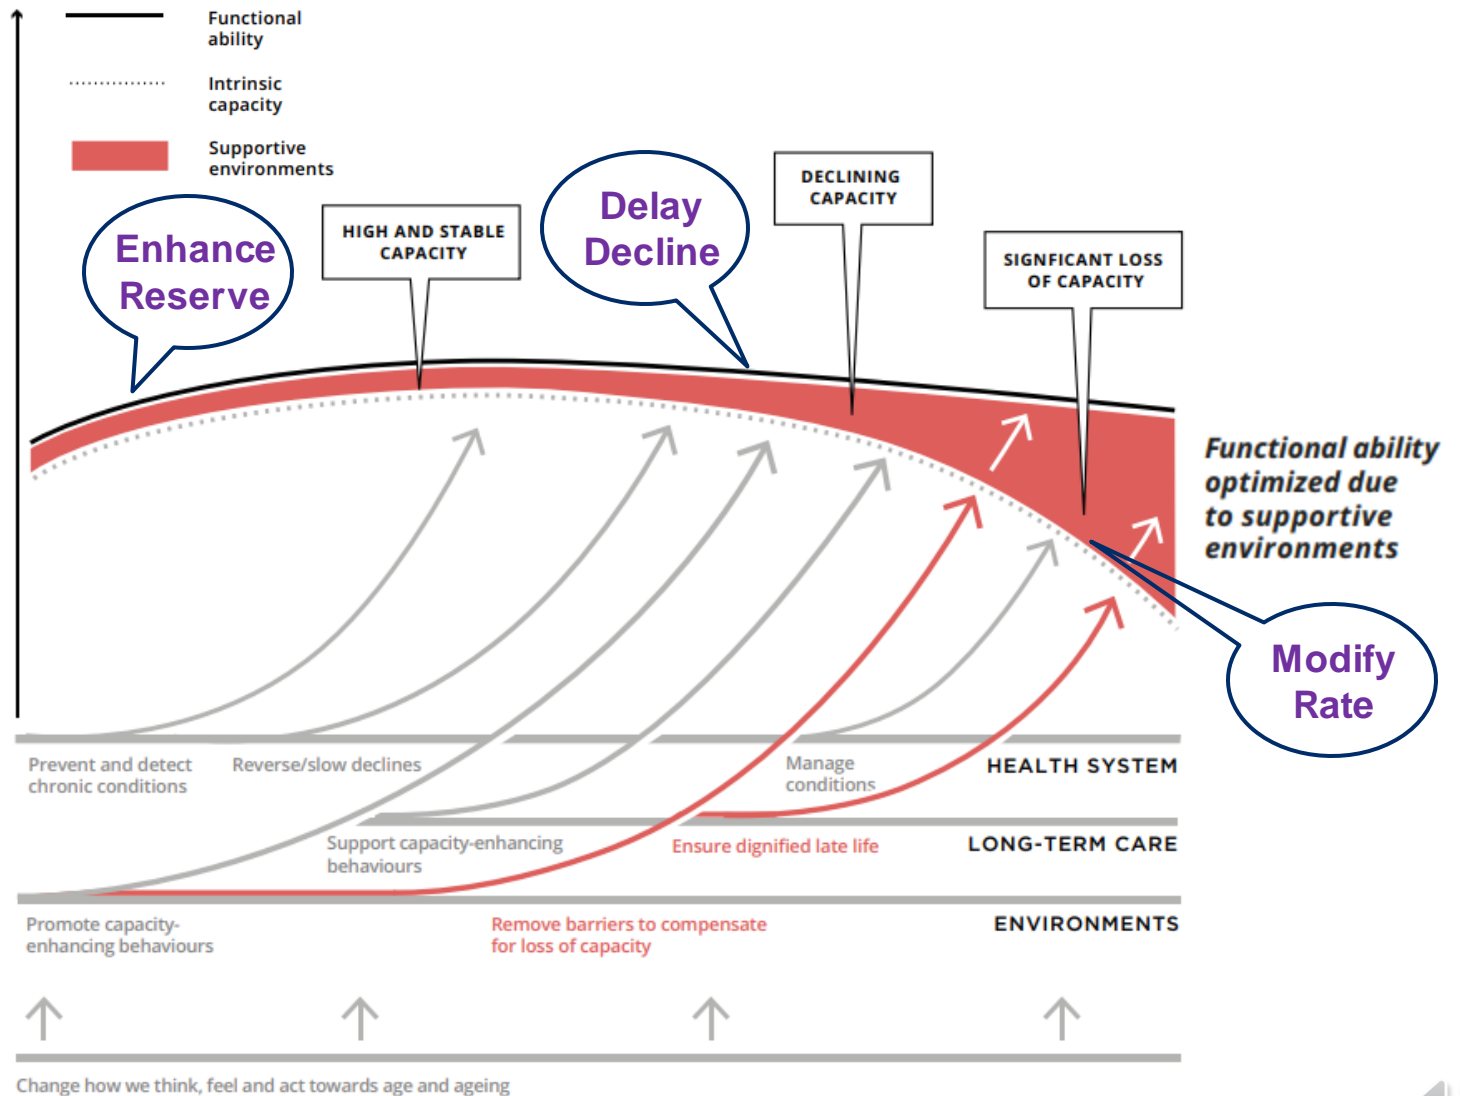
Functional ability

Intrinsic capacity

Supportive environments

Enhance Reserve

HIGH AND STABLE CAPACITY

Delay Decline

DECLINING CAPACITY

SIGNFICANT LOSS OF CAPACITY

Functional ability optimized due to supportive environments

Modify Rate

Prevent and detect chronic conditions

Reverse/slow declines

Manage conditions

HEALTH SYSTEM

Support capacity-enhancing behaviours

Ensure dignified late life

LONG-TERM CARE

Promote capacity-enhancing behaviours

Remove barriers to compensate for loss of capacity

ENVIRONMENTS

Change how we think, feel and act towards age and ageing